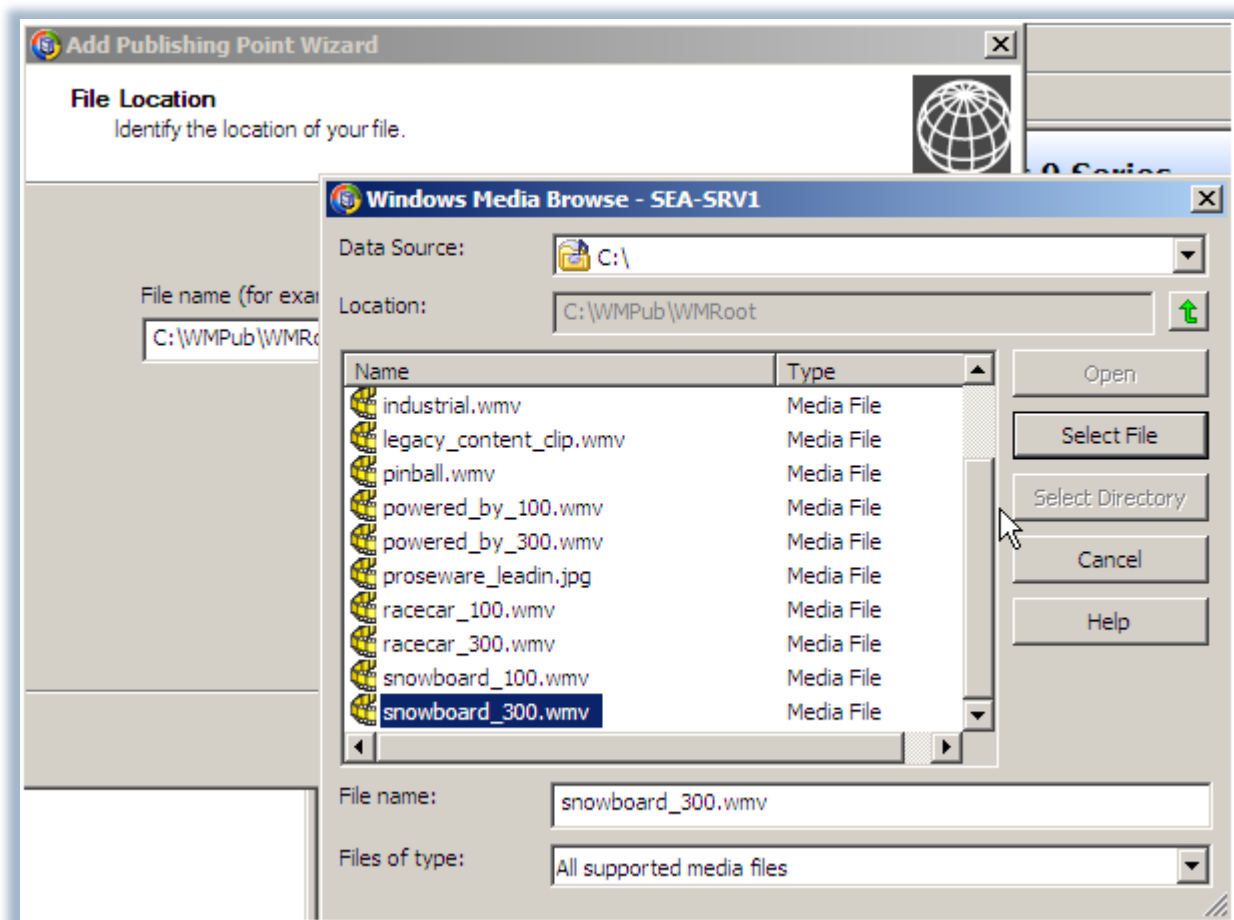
Add Publishing Point Wizard

File Location
Identify the location of your file.

File name (for exa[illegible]
C:\WMPub\WMR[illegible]

0 Series

Windows Media Browse - SEA-SRV1

Data Source: C:\

Location: C:\WMPub\WMRoot

| Name | Type |
|---|---|
| industrial.wmv | Media File |
| legacy_content_clip.wmv | Media File |
| pinball.wmv | Media File |
| powered_by_100.wmv | Media File |
| powered_by_300.wmv | Media File |
| proseware_leadin.jpg | Media File |
| racecar_100.wmv | Media File |
| racecar_300.wmv | Media File |
| snowboard_100.wmv | Media File |
| snowboard_300.wmv | Media File |

Open
Select File
Select Directory
Cancel
Help

File name: snowboard_300.wmv

Files of type: All supported media files